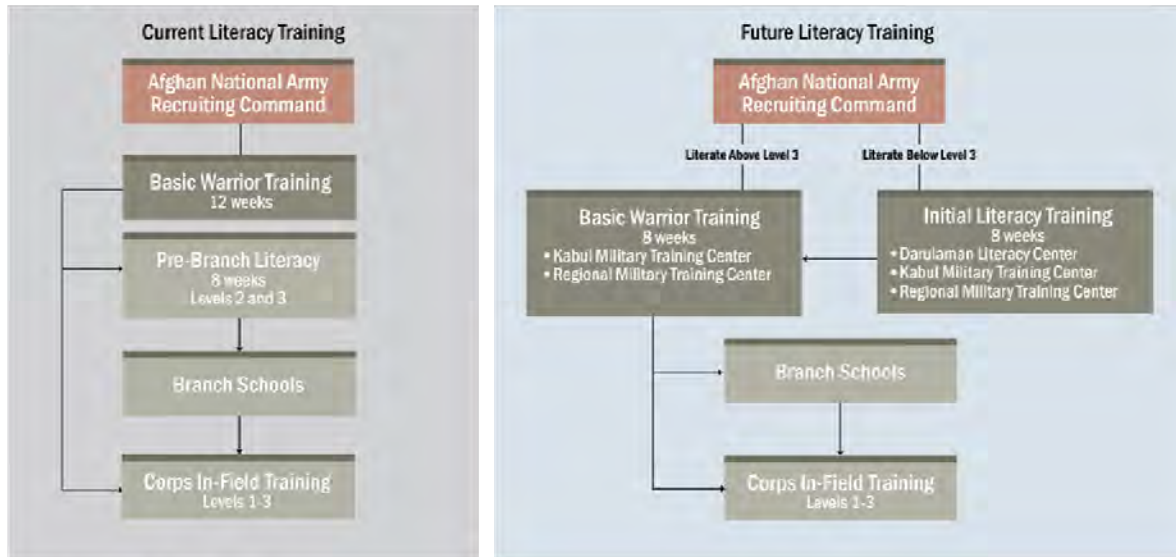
Current Literacy Training

Afghan National Army Recruiting Command

Basic Warrior Training
12 weeks

Pre-Branch Literacy
8 weeks
Levels 2 and 3

Branch Schools

Corps In-Field Training
Levels 1-3

Future Literacy Training

Afghan National Army Recruiting Command

Literate Above Level 3

Literate Below Level 3

Basic Warrior Training
8 weeks
• Kabul Military Training Center
• Regional Military Training Center

Initial Literacy Training
8 weeks
• Darulaman Literacy Center
• Kabul Military Training Center
• Regional Military Training Center

Branch Schools

Corps In-Field Training
Levels 1-3